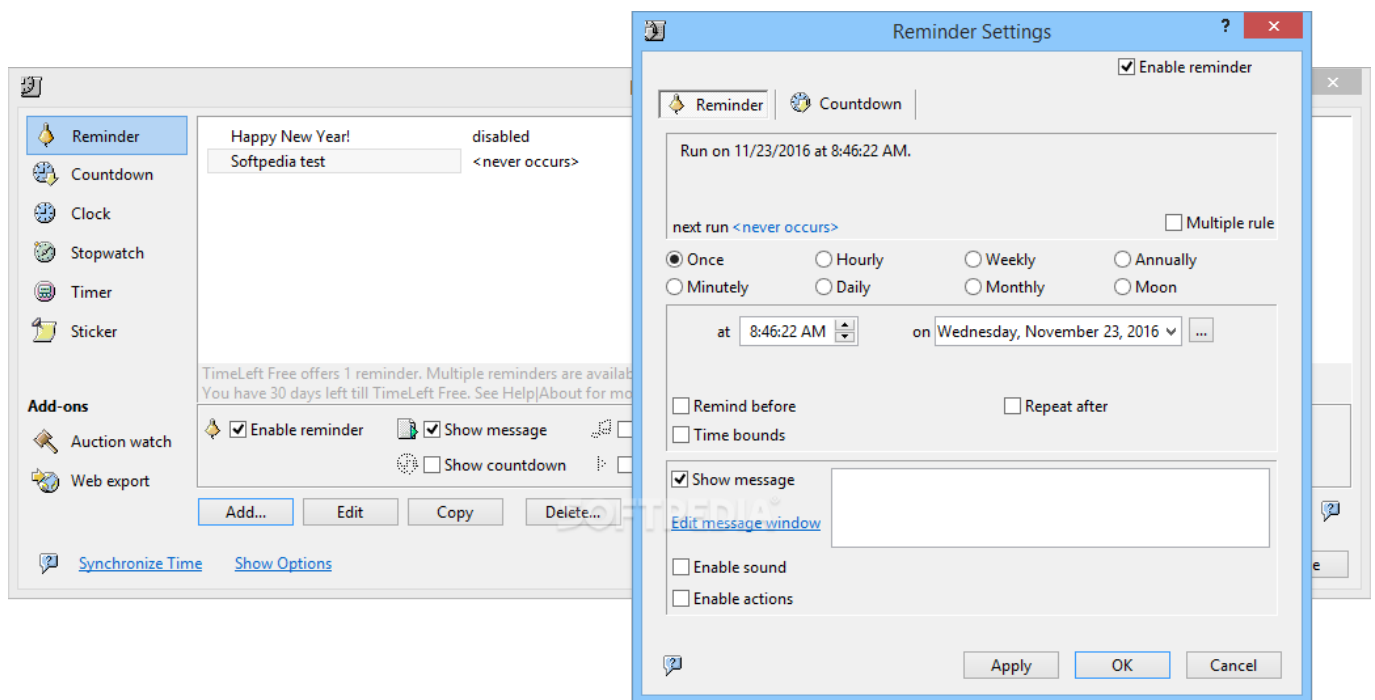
Reminder
Countdown
Clock
Stopwatch
Timer
Sticker

Add-ons
Auction watch
Web export

Happy New Year! disabled
Softpedia test <never occurs>

TimeLeft Free offers 1 reminder. Multiple reminders are availab
You have 30 days left till TimeLeft Free. See Help|About for mo

Enable reminder
Show message
Show countdown

Add...
Edit
Copy
Delete...

Synchronize Time
Show Options

e

Reminder Settings
?
Enable reminder
Reminder
Countdown

Run on 11/23/2016 at 8:46:22 AM.

next run <never occurs>
Multiple rule

Once
Hourly
Weekly
Annually
Minutely
Daily
Monthly
Moon

at 8:46:22 AM
on Wednesday, November 23, 2016
...

Remind before
Repeat after
Time bounds

Show message
Edit message window
Enable sound
Enable actions

Apply
OK
Cancel

SOFTPEDIA